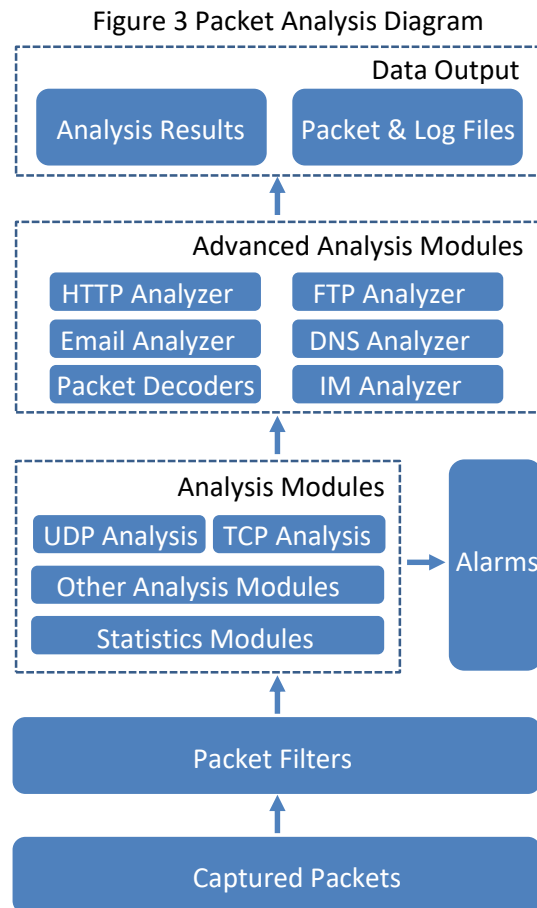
Figure 3 Packet Analysis Diagram

Data Output

Analysis Results

Packet & Log Files

Advanced Analysis Modules

HTTP Analyzer

FTP Analyzer

Email Analyzer

DNS Analyzer

Packet Decoders

IM Analyzer

Analysis Modules

UDP Analysis

TCP Analysis

Other Analysis Modules

Statistics Modules

Alarms

Packet Filters

Captured Packets